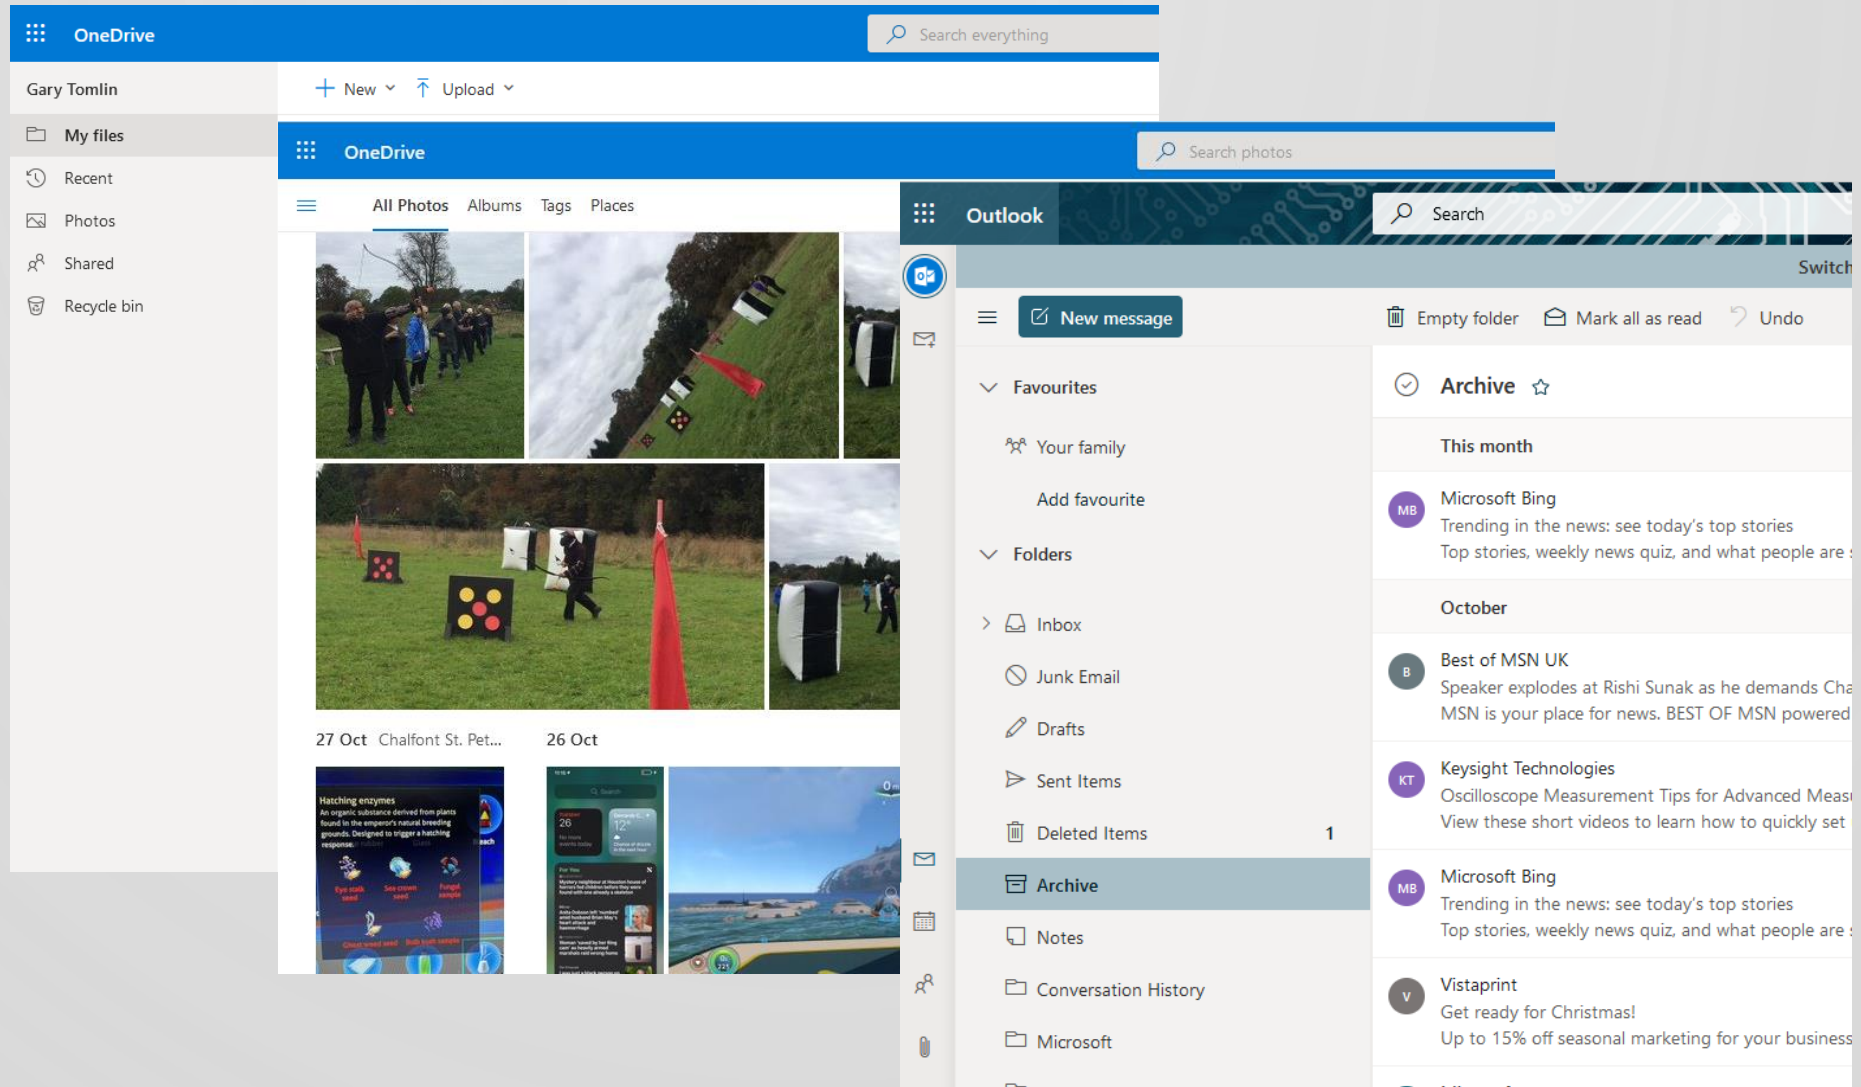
OneDrive

Search everything

Gary Tomlin

New Upload

My files

Recent

Photos

Shared

Recycle bin

OneDrive

Search photos

All Photos Albums Tags Places

27 Oct Chalfont St. Pet...

26 Oct

Hatching enzymes
An organic substance derived from plants found in the emperor's natural breeding grounds. Designed to trigger a hatching response.

Outlook

Search

Switch

New message

Empty folder Mark all as read Undo

Favourites

Your family

Add favourite

Folders

Inbox

Junk Email

Drafts

Sent Items

Deleted Items 1

Archive

Notes

Conversation History

Microsoft

Archive

This month

MB Microsoft Bing
Trending in the news: see today's top stories
Top stories, weekly news quiz, and what people are

October

B Best of MSN UK
Speaker explodes at Rishi Sunak as he demands Cha
MSN is your place for news. BEST OF MSN powered

KT Keysight Technologies
Oscilloscope Measurement Tips for Advanced Meas
View these short videos to learn how to quickly set

MB Microsoft Bing
Trending in the news: see today's top stories
Top stories, weekly news quiz, and what people are

V Vistaprint
Get ready for Christmas!
Up to 15% off seasonal marketing for your business